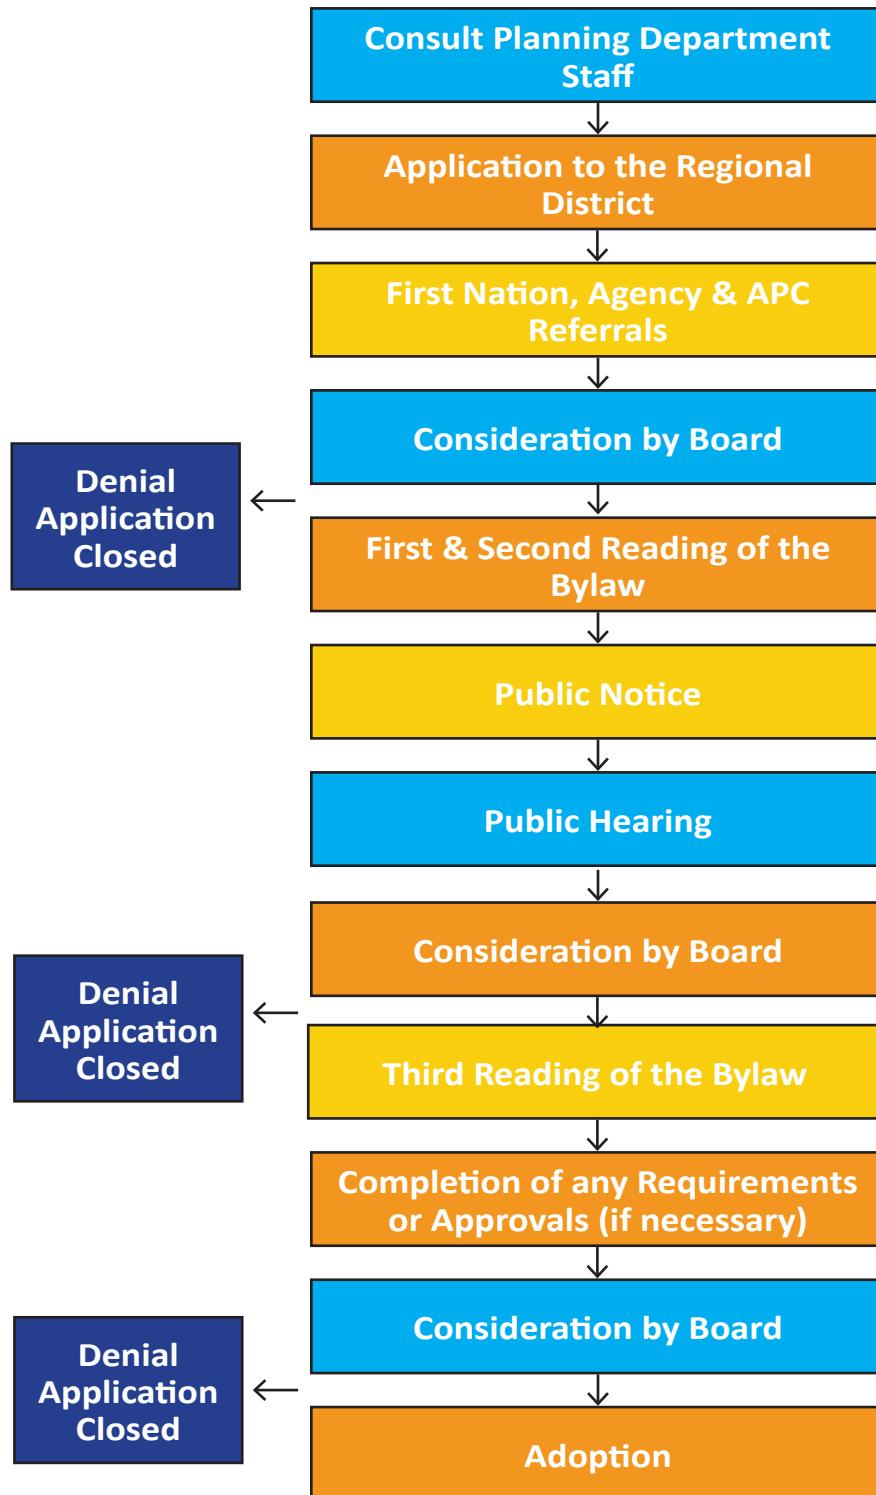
Consult Planning Department Staff

Application to the Regional District

First Nation, Agency & APC Referrals

Consideration by Board

Denial Application Closed

First & Second Reading of the Bylaw

Public Notice

Public Hearing

Consideration by Board

Denial Application Closed

Third Reading of the Bylaw

Completion of any Requirements or Approvals (if necessary)

Consideration by Board

Denial Application Closed

Adoption